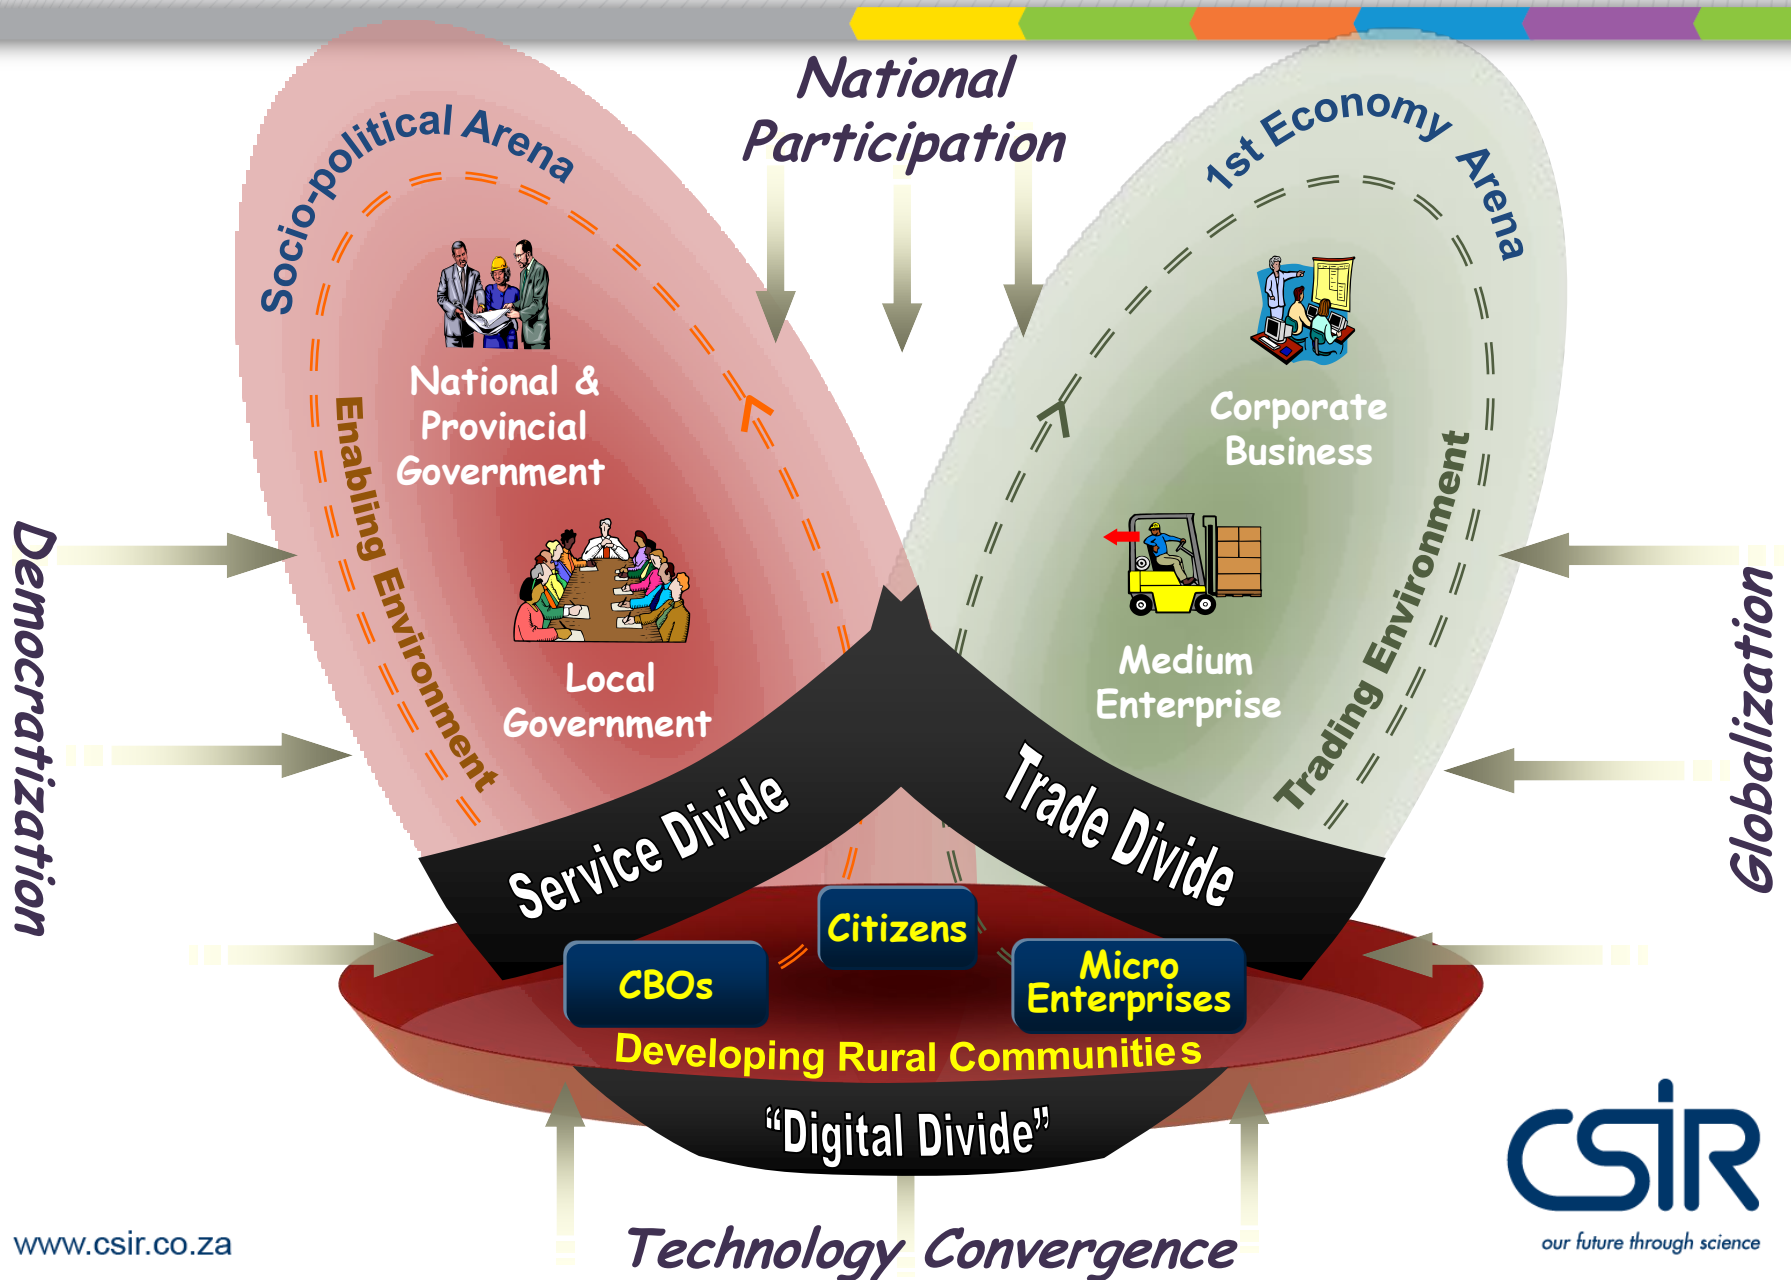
National Participation

Socio-political Arena

Enabling Environment

National & Provincial Government

Local Government

1st Economy Arena

Trading Environment

Corporate Business

Medium Enterprise

Democratization

Globalization

Service Divide

Trade Divide

Citizens

CBOs

Micro Enterprises

Developing Rural Communities

"Digital Divide"

Technology Convergence

www.csir.co.za

CSIR

our future through science